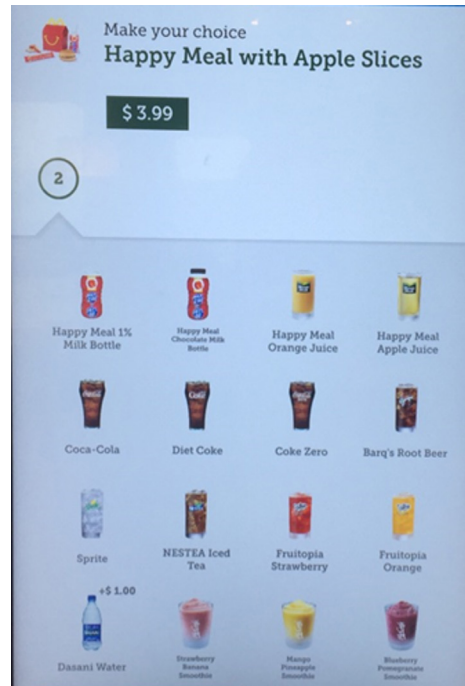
Make your choice
Happy Meal with Apple Slices

$ 3.99

2

Happy Meal 1% Milk Bottle

Happy Meal Chocolate Milk Bottle

Happy Meal Orange Juice

Happy Meal Apple Juice

Coca-Cola

Diet Coke

Coke Zero

Barq's Root Beer

Sprite

NESTEA Iced Tea

Fruitopia Strawberry

Fruitopia Orange

+$ 1.00
Dasani Water

Strawberry Banana Smoothie

Mango Pineapple Smoothie

Blueberry Pomegranate Smoothie